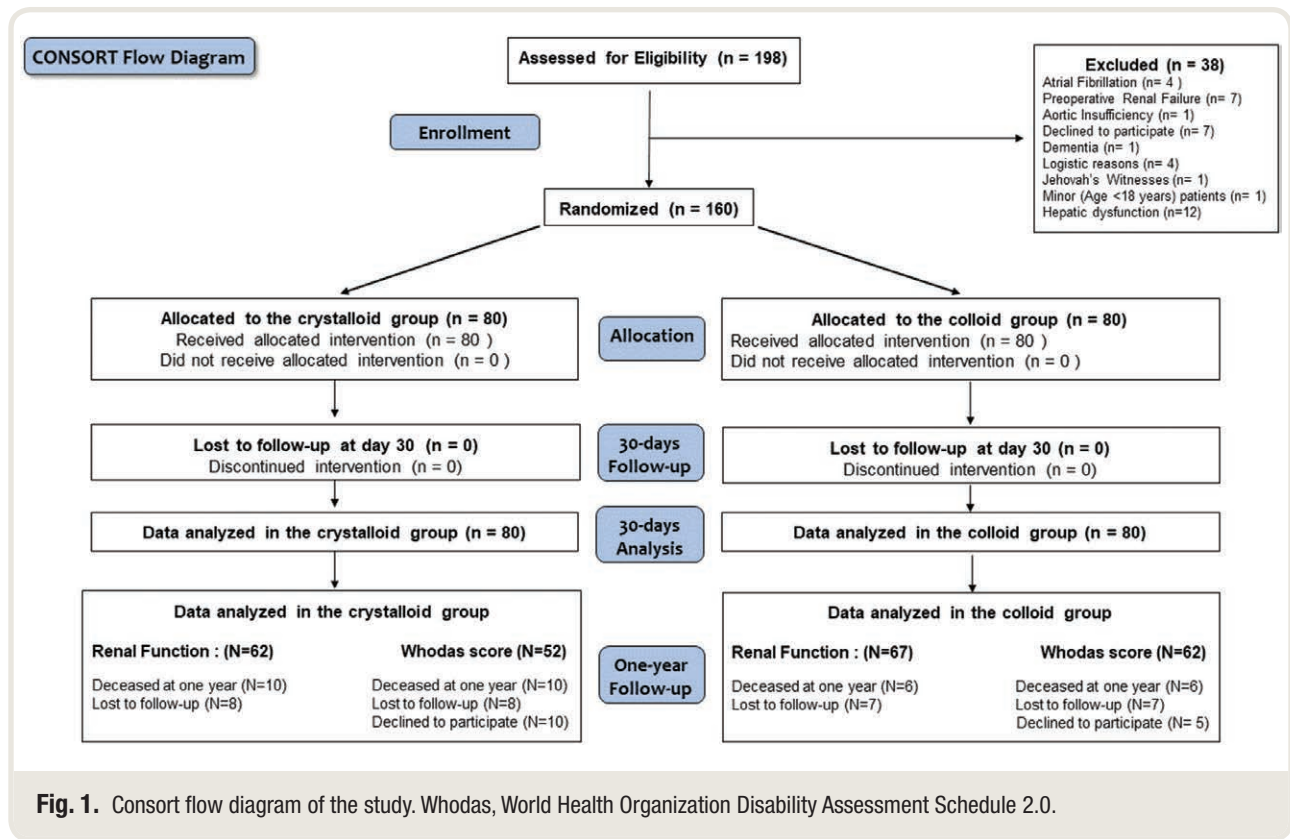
CONSORT Flow Diagram

Assessed for Eligibility (n = 198)

Enrollment

Excluded (n = 38)
Atrial Fibrillation (n= 4 )
Preoperative Renal Failure (n= 7)
Aortic Insufficiency (n= 1)
Declined to participate (n= 7)
Dementia (n= 1)
Logistic reasons (n= 4)
Jehovah's Witnesses (n= 1)
Minor (Age <18 years) patients (n= 1)
Hepatic dysfunction (n=12)

Randomized (n = 160)

Allocated to the crystalloid group (n = 80)
Received allocated intervention (n = 80 )
Did not receive allocated intervention (n = 0 )

Allocation

Allocated to the colloid group (n = 80)
Received allocated intervention (n = 80 )
Did not receive allocated intervention (n = 0 )

Lost to follow-up at day 30 (n = 0)
Discontinued intervention (n = 0)

30-days Follow-up

Lost to follow-up at day 30 (n = 0)
Discontinued intervention (n = 0)

Data analyzed in the crystalloid group (n = 80)

30-days Analysis

Data analyzed in the colloid group (n = 80)

Data analyzed in the crystalloid group

Renal Function : (N=62)
Deceased at one year (N=10)
Lost to follow-up (N=8)

Whodas score (N=52)
Deceased at one year (N=10)
Lost to follow-up (N=8)
Declined to participate (N=10)

One-year Follow-up

Data analyzed in the colloid group

Renal Function : (N=67)
Deceased at one year (N=6)
Lost to follow-up (N=7)

Whodas score (N=62)
Deceased at one year (N=6)
Lost to follow-up (N=7)
Declined to participate (N= 5)

Fig. 1. Consort flow diagram of the study. Whodas, World Health Organization Disability Assessment Schedule 2.0.